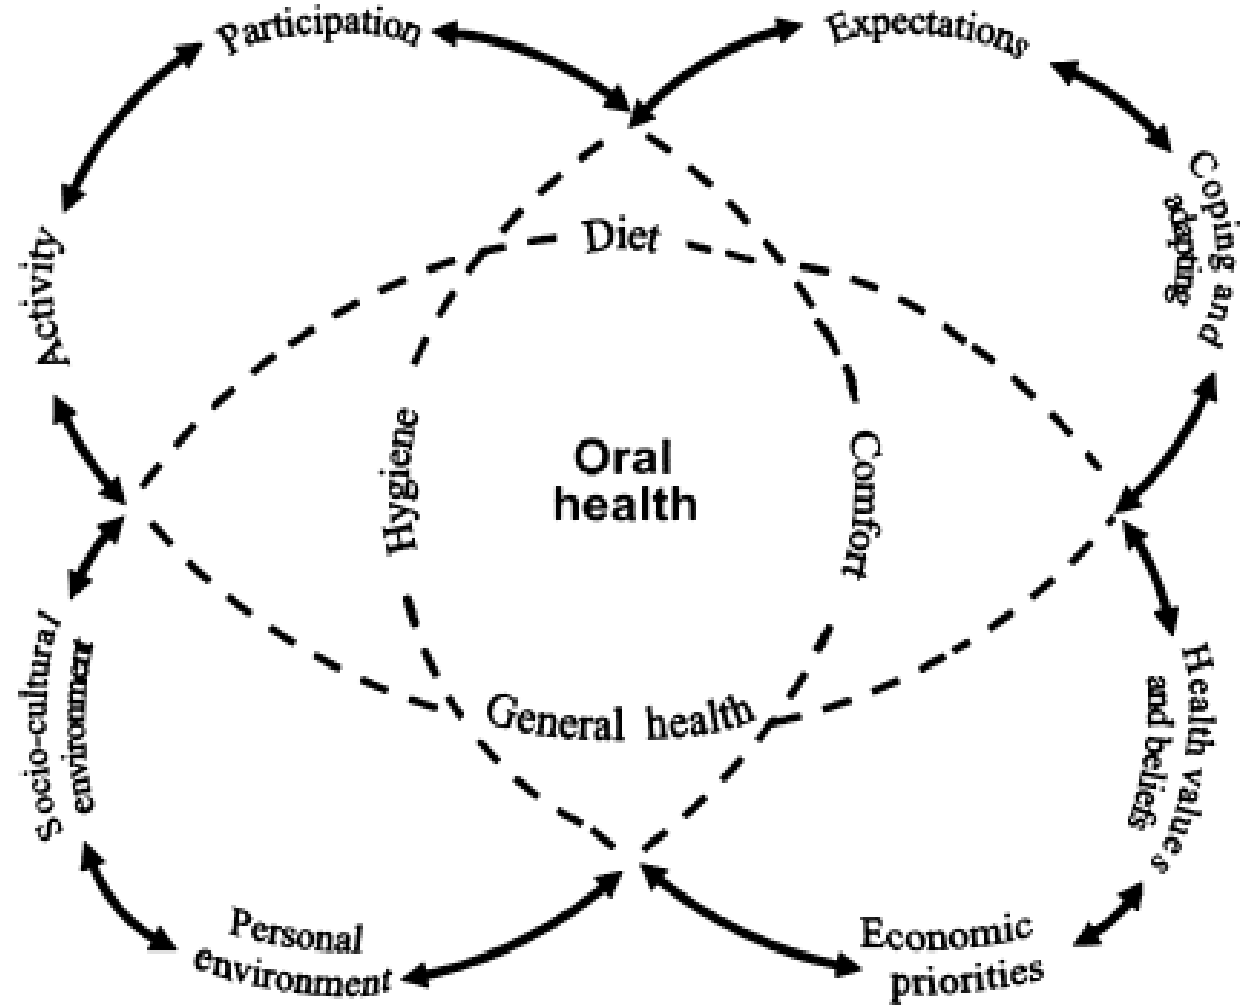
Participation

Expectations

Coping and adapting

Activity

Diet

Hygiene

Oral health

Comfort

Socio-cultural environment

General health

Health values and beliefs

Personal environment

Economic priorities